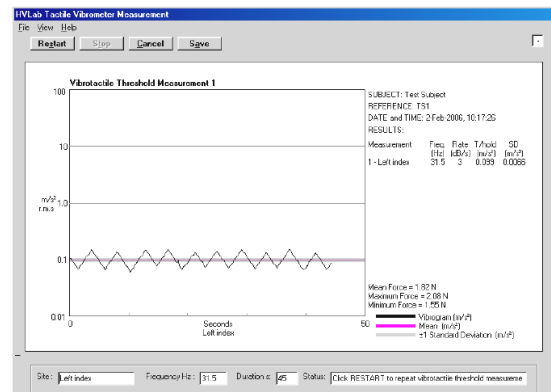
HVLab Tactile Vibrometer Measurement

File View Help

Restart Stop Cancel Save

Vibrotactile Threshold Measurement 1

100

10

$m/s^2$ r.m.s 1.0

0.1

0.01

0

Seconds
Left index

50

SUBJECT: Test Subject
REFERENCE: TS1
DATE and TIME: 2 Feb 2006, 10:17:26
RESULTS:

| Measurement | Freq. (Hz) | Rate (dB/s) | T/hold ($m/s^2$) | SD ($m/s^2$) |
|---|---|---|---|---|
| 1 - Left index | 31.5 | 3 | 0.099 | 0.0066 |

Mean Force = 1.82 N
Maximum Force = 2.08 N
Minimum Force = 1.55 N

Vibrogram ($m/s^2$)
Mean ($m/s^2$)
±1 Standard Deviation ($m/s^2$)

Site: Left index Frequency Hz: 31.5 Duration s: 45 Status: Click RESTART to repeat vibrotactile threshold measureme